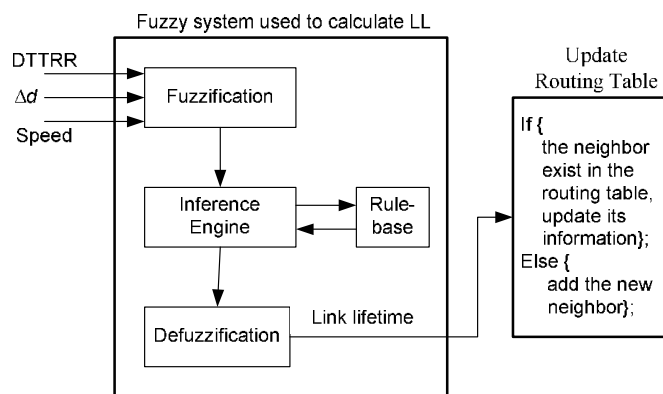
Fuzzy system used to calculate LL

DTTRR

$\Delta d$

Speed

Fuzzification

Inference Engine

Rule-base

Defuzzification

Link lifetime

Update Routing Table

If {
the neighbor exist in the routing table, update its information};
Else {
add the new neighbor};